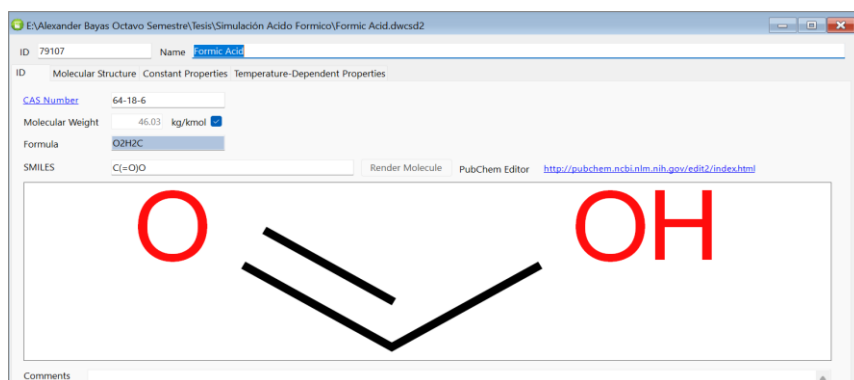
E:\Alexander Bayas Octavo Semestre\Tesis\Simulación Acido Formico\Formic Acid.dwcsd2

ID 79107 Name Formic Acid

ID Molecular Structure Constant Properties Temperature-Dependent Properties

CAS Number 64-18-6

Molecular Weight 46.03 kg/kmol

Formula O2H2C

SMILES C(=O)O Render Molecule PubChem Editor http://pubchem.ncbi.nlm.nih.gov/edit2/index.html

O OH

Comments